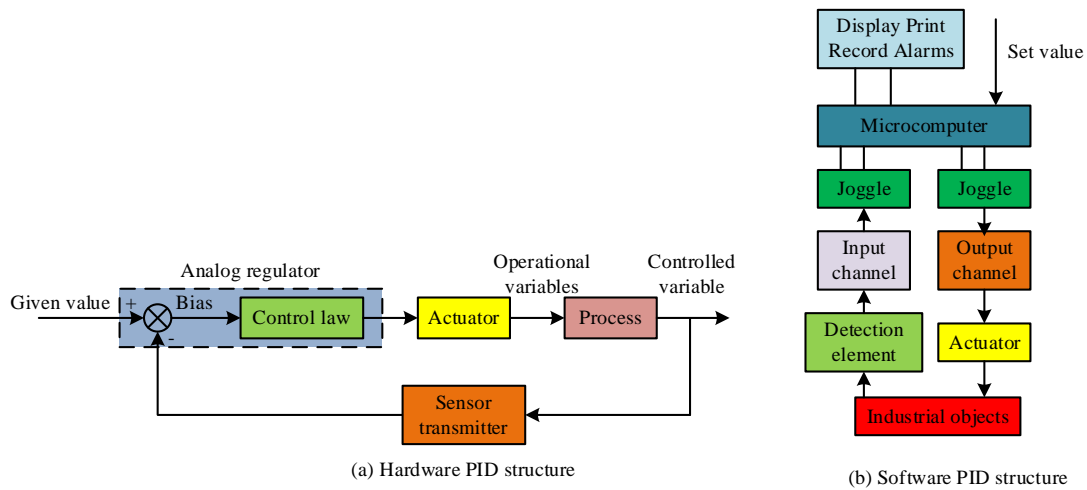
Analog regulator

Given value

+

Bias

-

Control law

Actuator

Operational variables

Process

Controlled variable

Sensor transmitter

(a) Hardware PID structure

Display Print Record Alarms

Set value

Microcomputer

Joggle

Joggle

Input channel

Output channel

Detection element

Actuator

Industrial objects

(b) Software PID structure